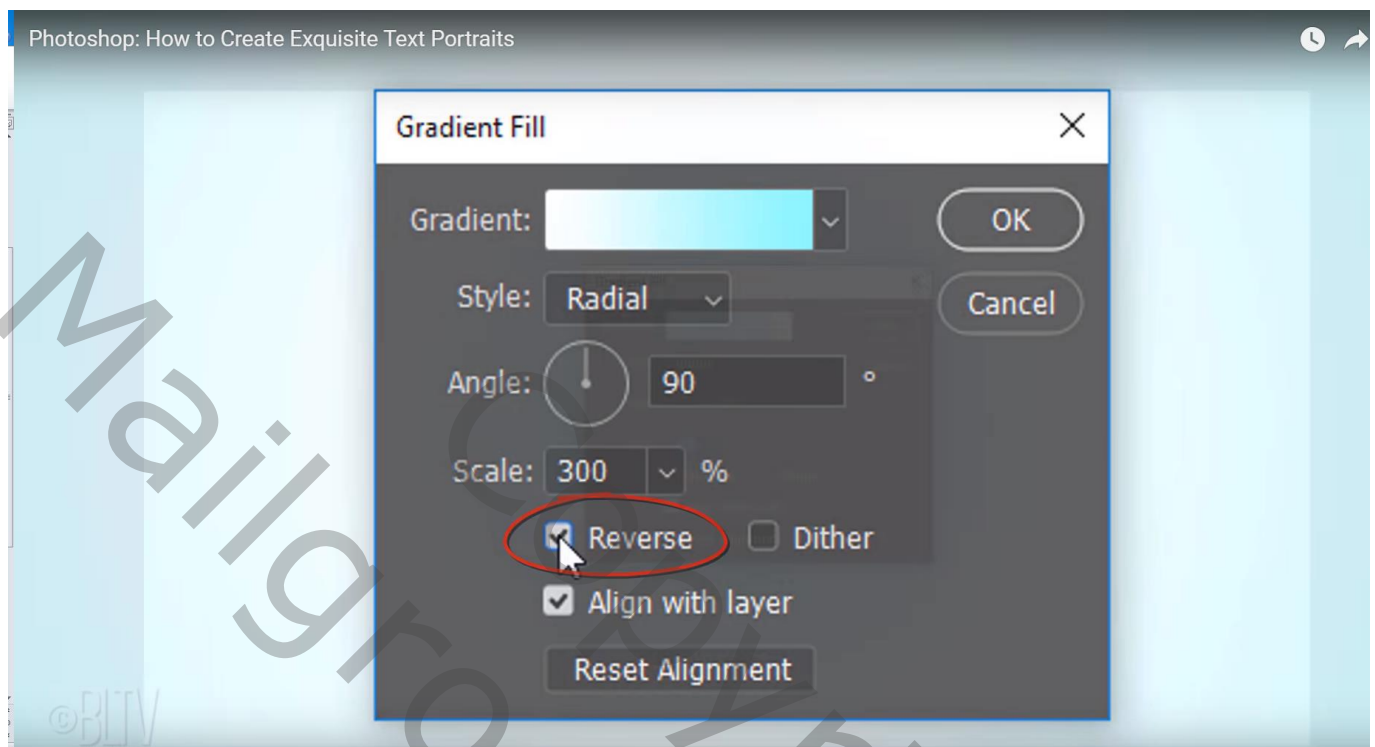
Photoshop: How to Create Exquisite Text Portraits

Gradient Fill

Gradient:

OK

Cancel

Style: Radial

Angle: 90 °

Scale: 300 %

Reverse

Dither

Align with layer

Reset Alignment

©BLTV

Mailgroup Copyright